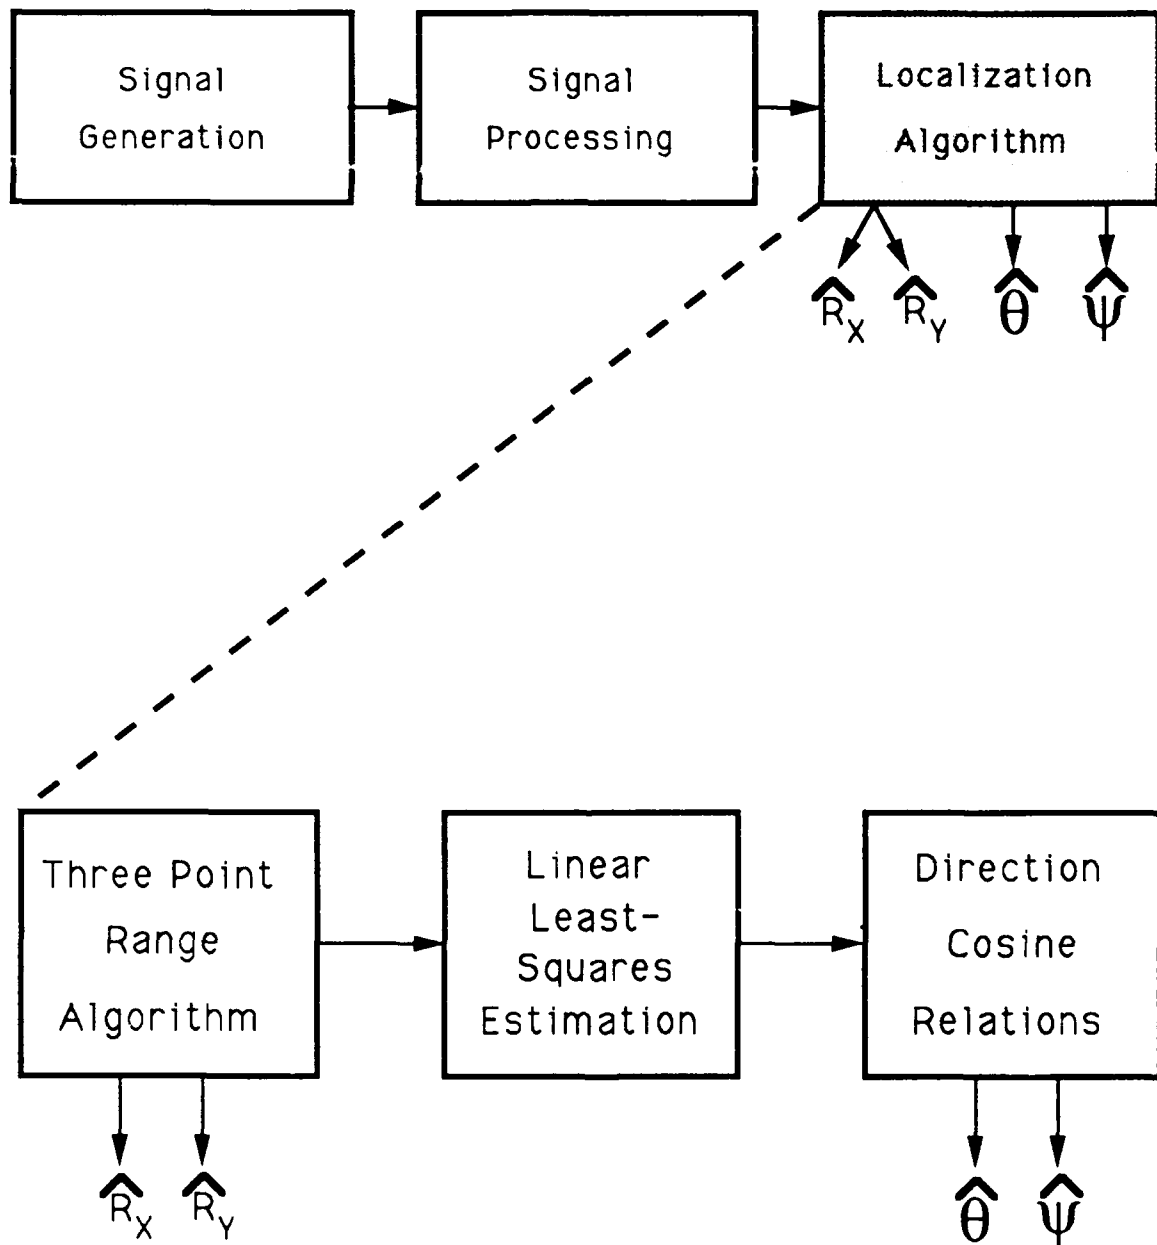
Signal Generation

Signal Processing

Localization Algorithm

$\hat{R}_X$ $\hat{R}_Y$ $\hat{\theta}$ $\hat{\psi}$

Three Point Range Algorithm

Linear Least-Squares Estimation

Direction Cosine Relations

$\hat{R}_X$ $\hat{R}_Y$

$\hat{\theta}$ $\hat{\psi}$